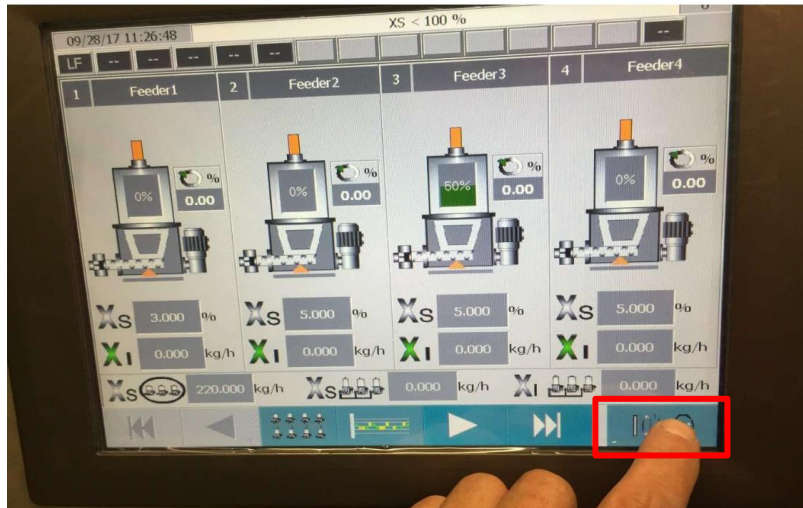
09/28/17 11:26:48

XS < 100 %

LF -- -- -- -- --

--

1 Feeder1

2 Feeder2

3 Feeder3

4 Feeder4

0% % 0.00

0% % 0.00

50% % 0.00

0% % 0.00

XS 3.000 %

XI 0.000 kg/h

XS 5.000 %

XI 0.000 kg/h

XS 5.000 %

XI 0.000 kg/h

XS 5.000 %

XI 0.000 kg/h

XS 220.000 kg/h

XS 0.000 kg/h

XI 0.000 kg/h